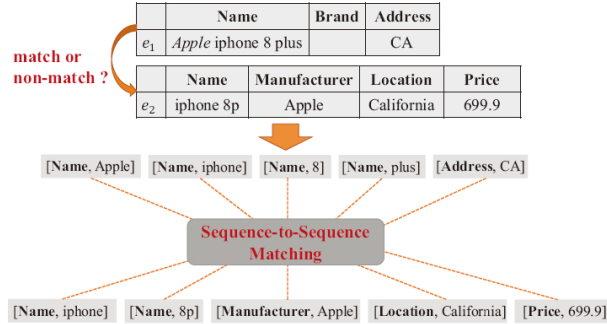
|  | **Name** | **Brand** | **Address** |
|---|---|---|---|
| $e_1$ | *Apple* iphone 8 plus |  | CA |

**match or non-match ?**

|  | **Name** | **Manufacturer** | **Location** | **Price** |
|---|---|---|---|---|
| $e_2$ | iphone 8p | Apple | California | 699.9 |

[**Name**, Apple] [**Name**, iphone] [**Name**, 8] [**Name**, plus] [**Address**, CA]

**Sequence-to-Sequence Matching**

[**Name**, iphone] [**Name**, 8p] [**Manufacturer**, Apple] [**Location**, California] [**Price**, 699.9]